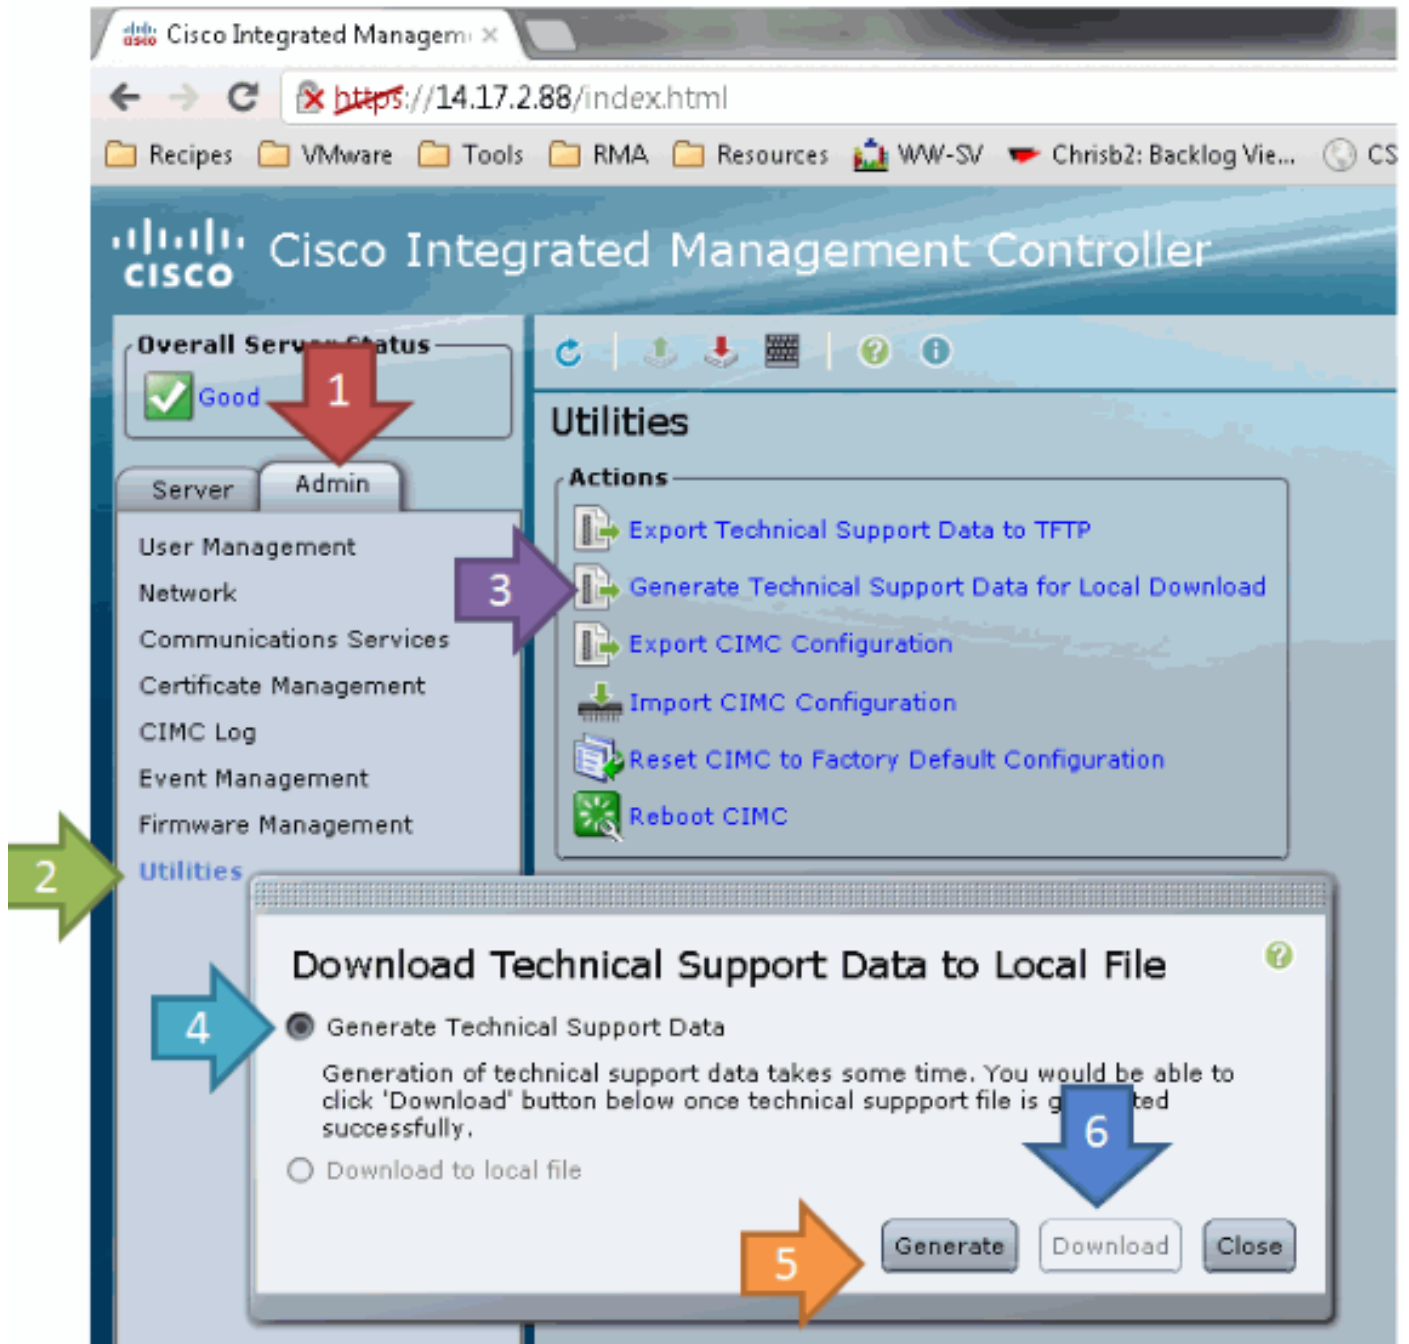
Cisco Integrated Managem ×

https://14.17.2.88/index.html

Recipes VMware Tools RMA Resources WW-SV Chrisb2: Backlog Vie... CS

cisco Cisco Integrated Management Controller

Overall Serv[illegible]tatus
Good

1

Server Admin

User Management
Network
Communications Services
Certificate Management
CIMC Log
Event Management
Firmware Management
Utilities

2

Utilities

Actions

3

Export Technical Support Data to TFTP
Generate Technical Support Data for Local Download
Export CIMC Configuration
Import CIMC Configuration
Reset CIMC to Factory Default Configuration
Reboot CIMC

Download Technical Support Data to Local File

4

Generate Technical Support Data

Generation of technical support data takes some time. You would be able to click 'Download' button below once technical suppport file is g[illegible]ted successfully.

6

Download to local file

5

Generate Download Close